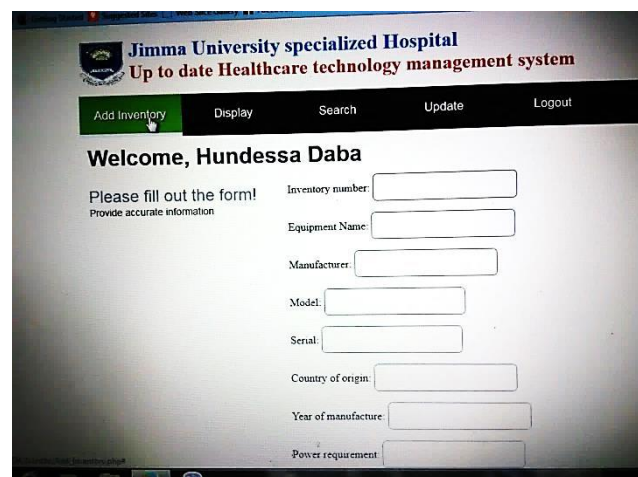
Jimma University specialized Hospital
Up to date Healthcare technology management system

Add Inventory
Display
Search
Update
Logout

Welcome, Hundessa Daba

Please fill out the form!
Provide accurate information

Inventory number:
Equipment Name:
Manufacturer:
Model:
Serial:
Country of origin:
Year of manufacture:
Power requrement: